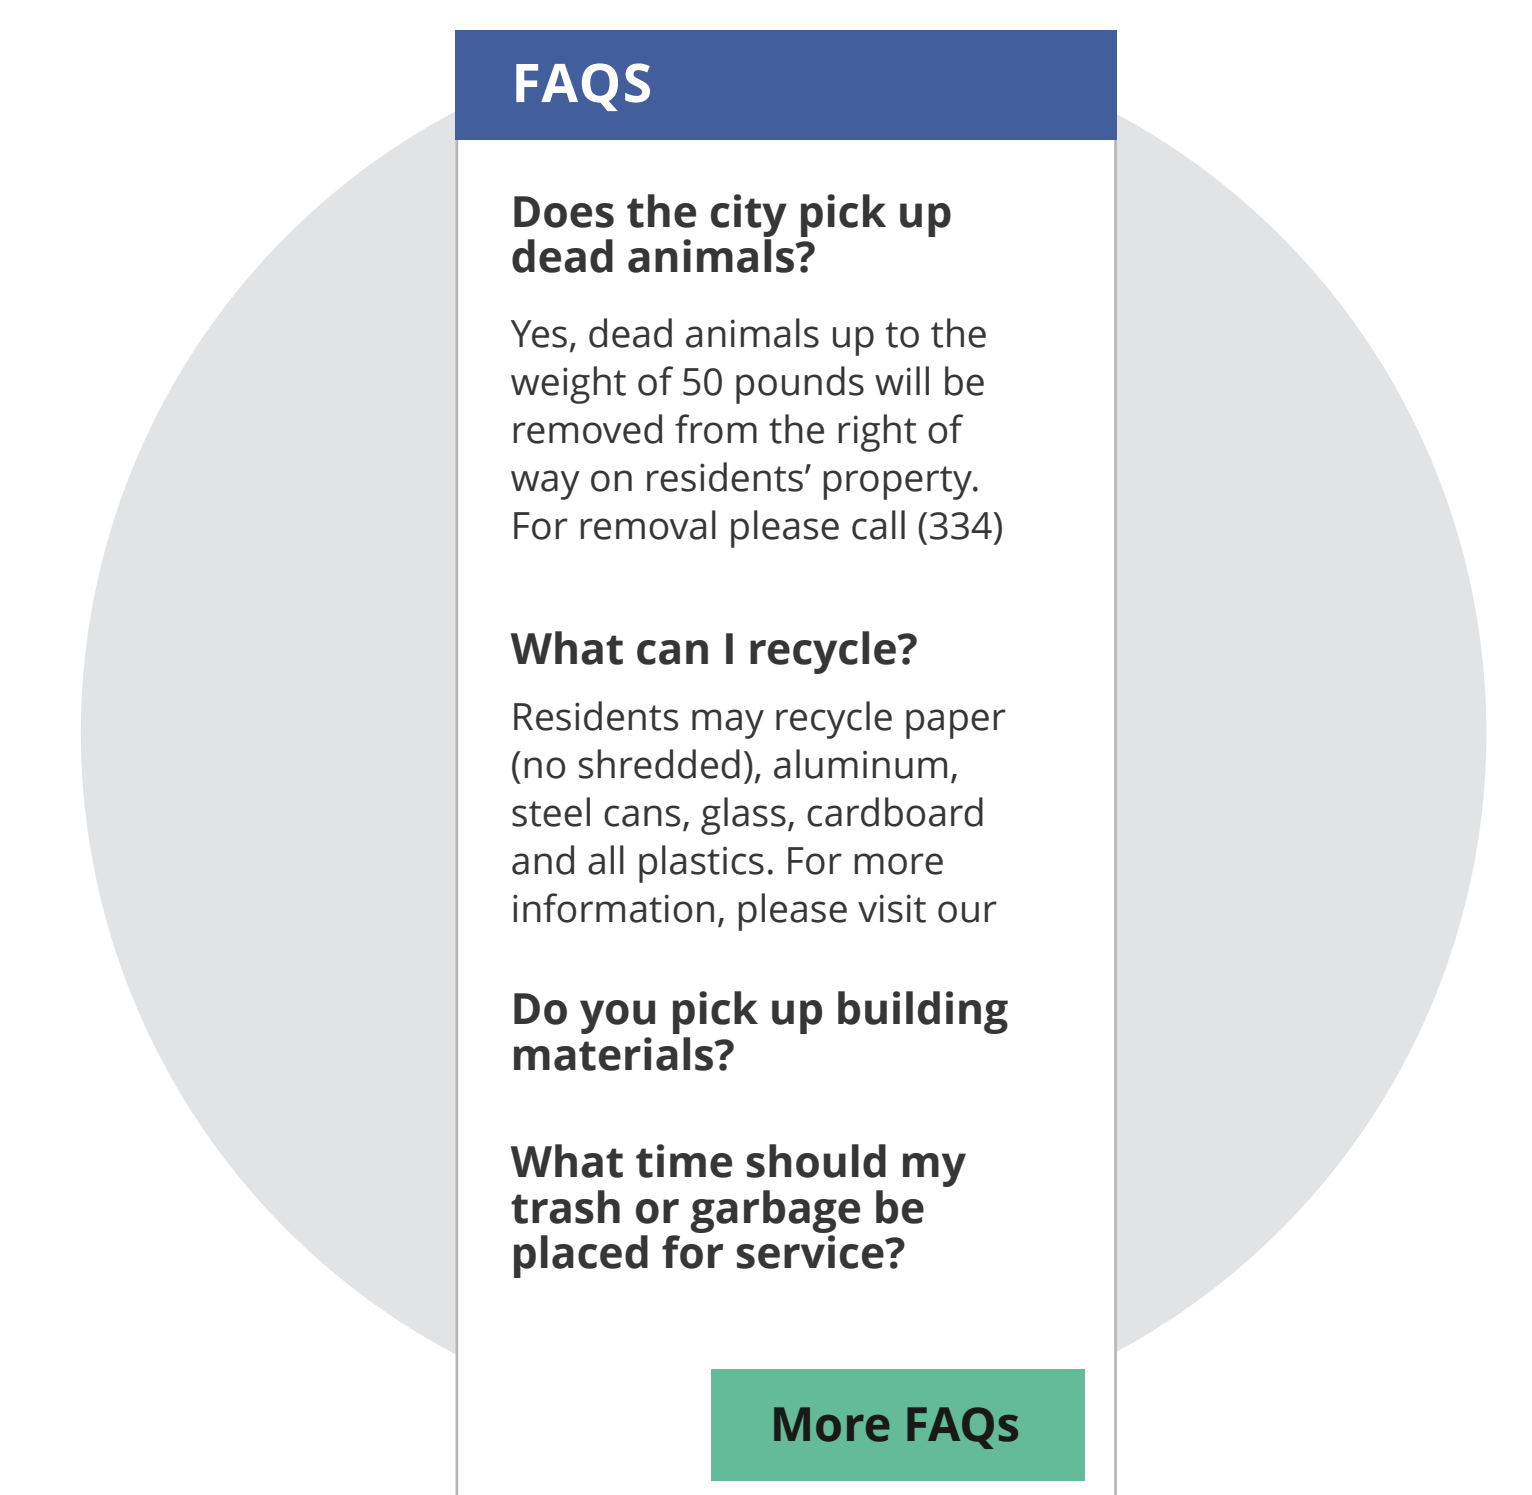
FAQS

Does the city pick up dead animals?

Yes, dead animals up to the weight of 50 pounds will be removed from the right of way on residents' property. For removal please call (334)

What can I recycle?

Residents may recycle paper (no shredded), aluminum, steel cans, glass, cardboard and all plastics. For more information, please visit our

Do you pick up building materials?

What time should my trash or garbage be placed for service?

More FAQs